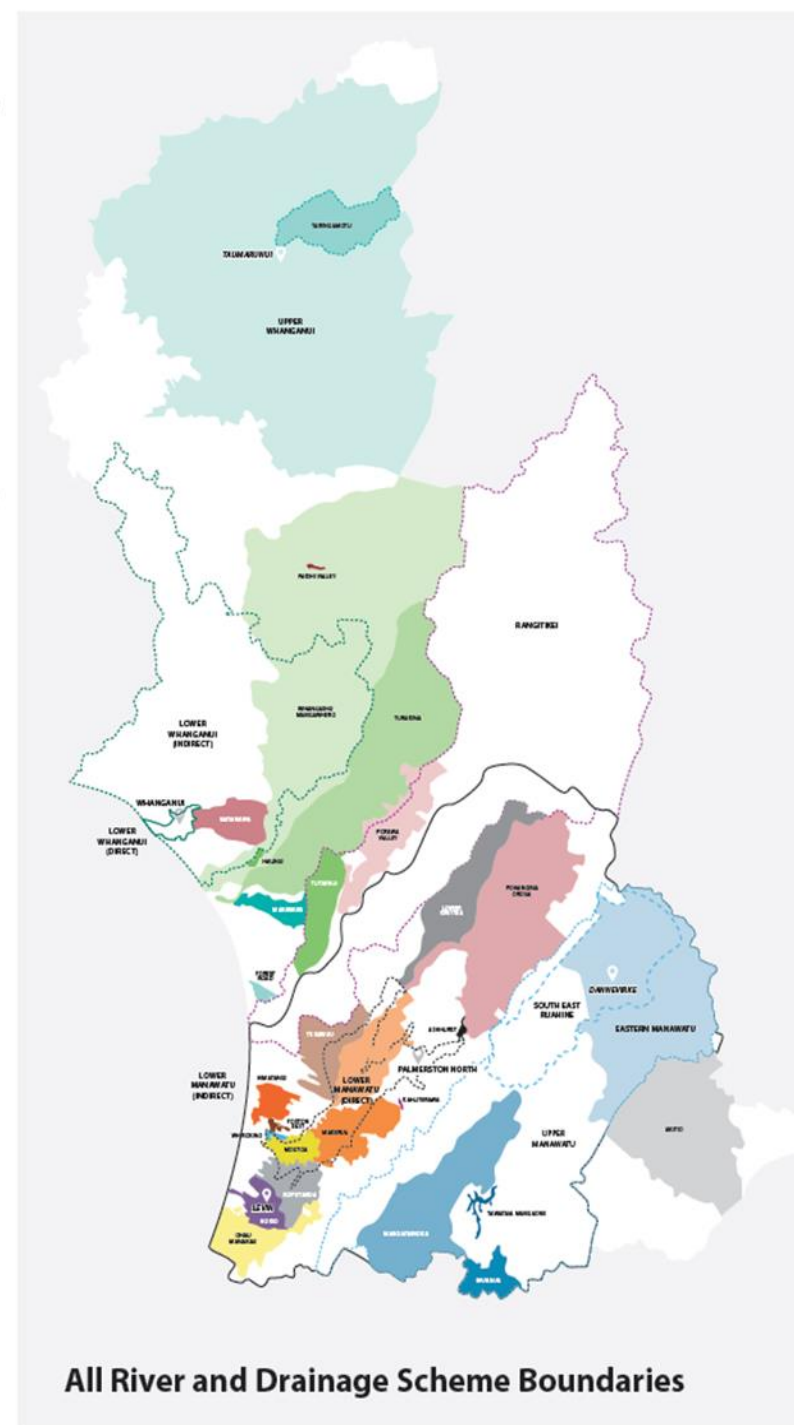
TAUMARUNUI

TAUMARUNUI

UPPER WHANGANUI

PAEHU VALLEY

RANGITIKEI

LOWER WHANGANUI (INDIRECT)

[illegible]

TURAKINA

WHANGANUI

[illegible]

LOWER WHANGANUI (DIRECT)

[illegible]

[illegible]

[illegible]

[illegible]

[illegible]

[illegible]

DANNEVIRKE

SOUTH EAST RUAHINE

EASTERN MANAWATU

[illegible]

LOWER MANAWATU (INDIRECT)

LOWER MANAWATU (DIRECT)

PALMERSTON NORTH

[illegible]

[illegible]

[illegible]

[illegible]

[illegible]

LEVIN

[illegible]

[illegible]

UPPER MANAWATU

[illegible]

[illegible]

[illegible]

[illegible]

All River and Drainage Scheme Boundaries